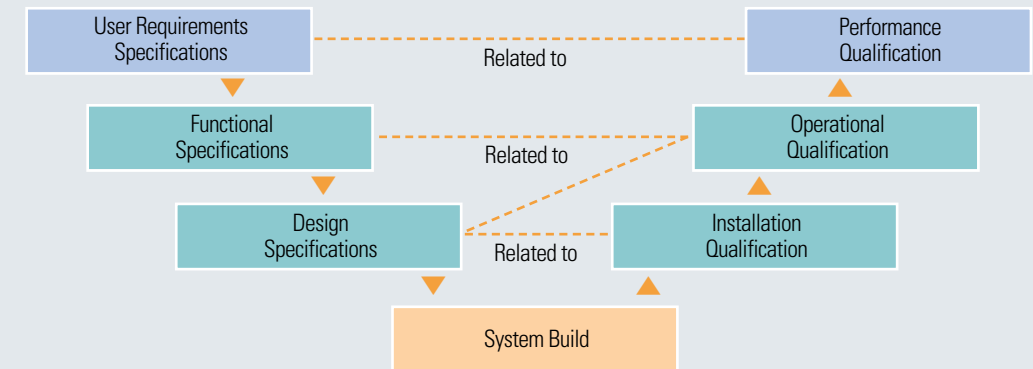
User Requirements Specifications

Related to

Performance Qualification

Functional Specifications

Related to

Operational Qualification

Design Specifications

Related to

Installation Qualification

System Build